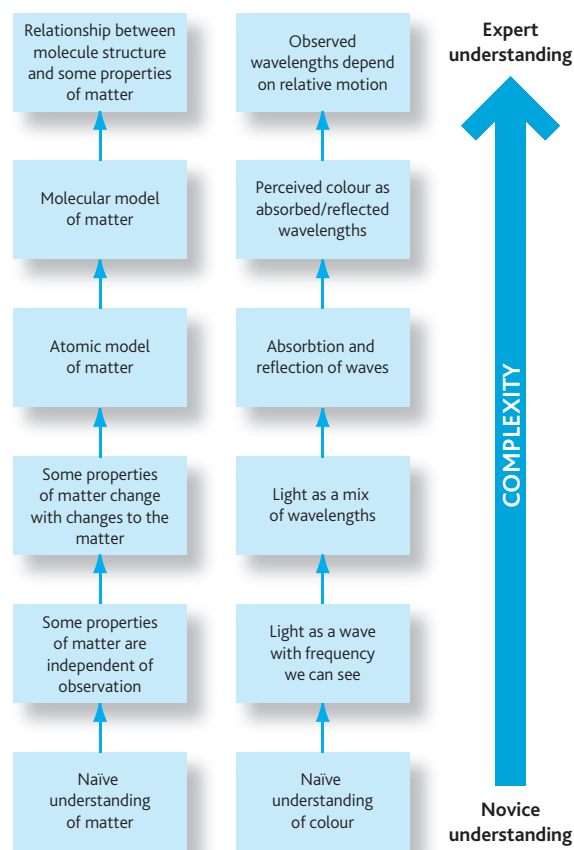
Relationship between molecule structure and some properties of matter

Molecular model of matter

Atomic model of matter

Some properties of matter change with changes to the matter

Some properties of matter are independent of observation

Naïve understanding of matter

Observed wavelengths depend on relative motion

Perceived colour as absorbed/reflected wavelengths

Absorbtion and reflection of waves

Light as a mix of wavelengths

Light as a wave with frequency we can see

Naïve understanding of colour

Expert understanding

COMPLEXITY

Novice understanding